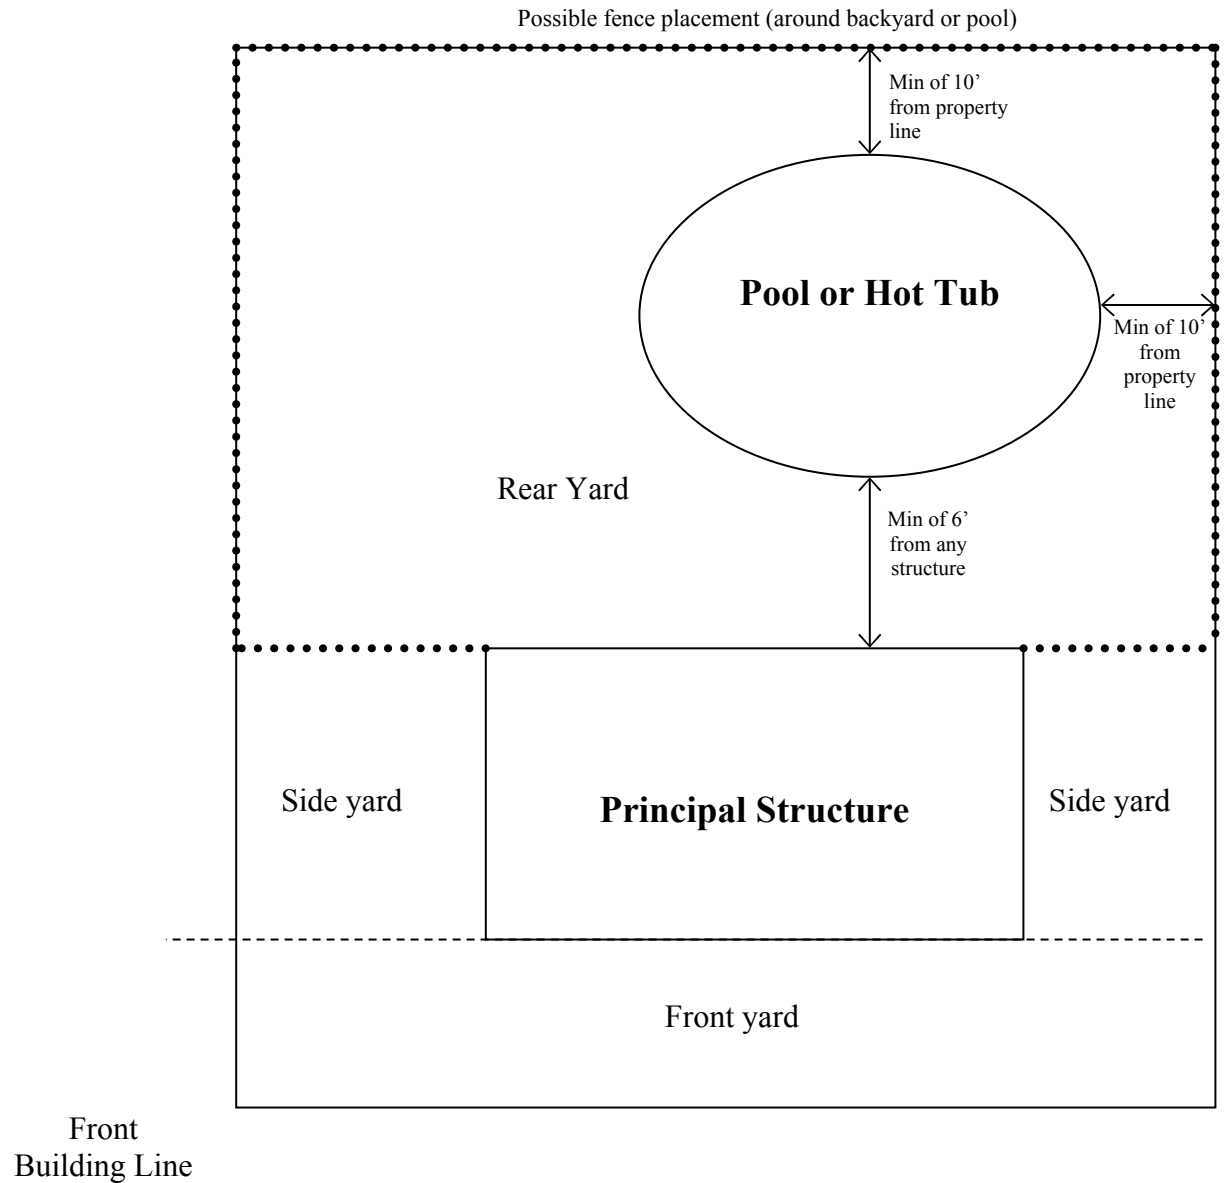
Possible fence placement (around backyard or pool)

Min of 10' from property line

Pool or Hot Tub

Min of 10' from property line

Rear Yard

Min of 6' from any structure

Side yard

Principal Structure

Side yard

Front yard

Front Building Line